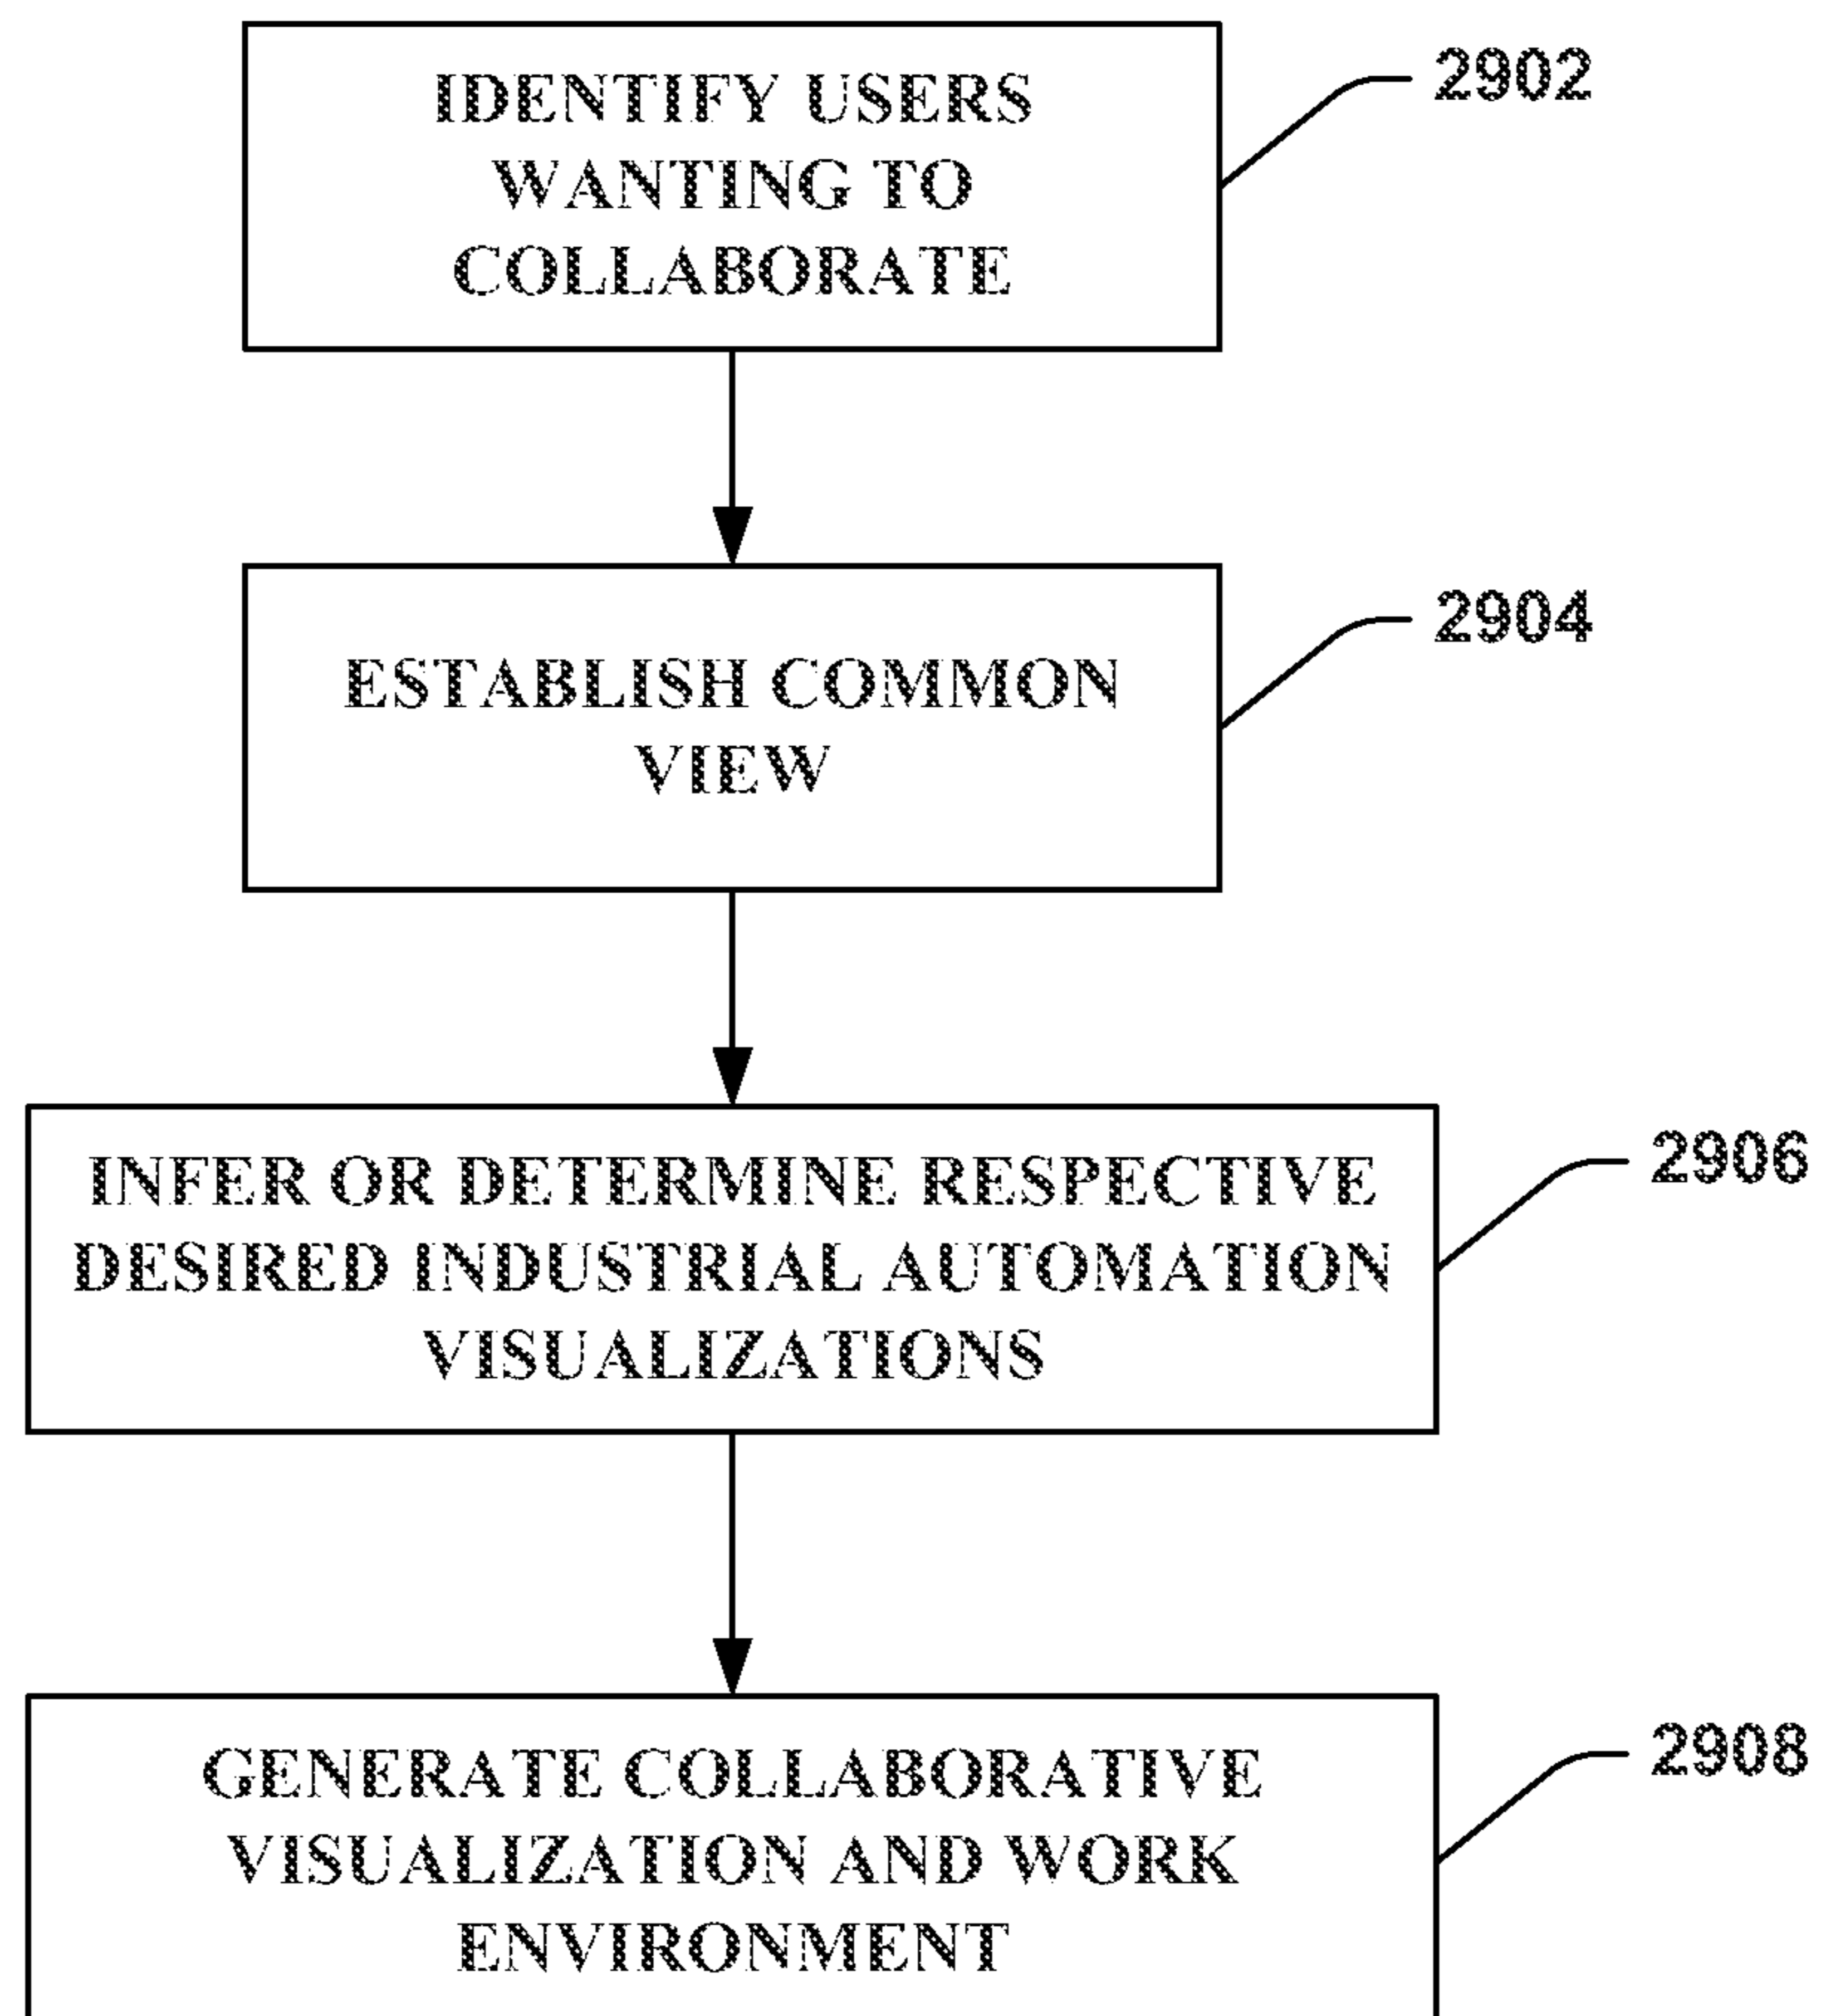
IDENTIFY USERS WANTING TO COLLABORATE

2902

ESTABLISH COMMON VIEW

2904

INFER OR DETERMINE RESPECTIVE DESIRED INDUSTRIAL AUTOMATION VISUALIZATIONS

2906

GENERATE COLLABORATIVE VISUALIZATION AND WORK ENVIRONMENT

2908